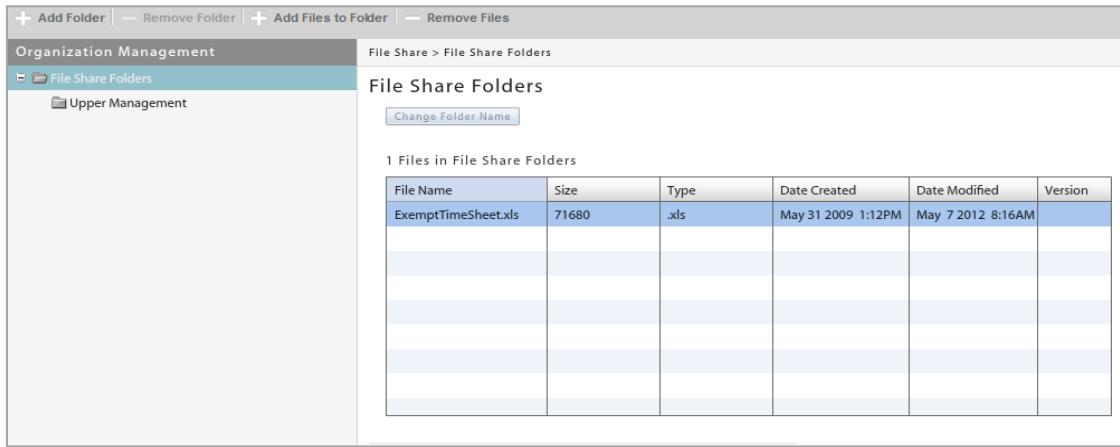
+ Add Folder | — Remove Folder | + Add Files to Folder | — Remove Files

Organization Management

File Share Folders

Upper Management

File Share > File Share Folders

File Share Folders

Change Folder Name

1 Files in File Share Folders

| File Name | Size | Type | Date Created | Date Modified | Version |
|---|---|---|---|---|---|
| ExemptTimeSheet.xls | 71680 | .xls | May 31 2009 1:12PM | May 7 2012 8:16AM | |